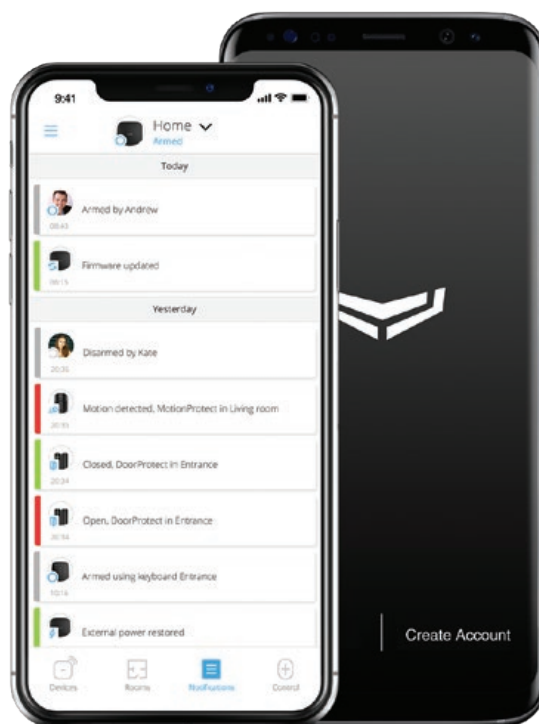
9:41

Home
Armed

Today

Armed by Andrew
08:43

Firmware updated
09:15

Yesterday

Disarmed by Kate
20:35

Motion detected, MotionProtect in Living room
20:35

Closed, DoorProtect in Entrance
20:34

Open, DoorProtect in Entrance
20:34

Armed using keyboard Entrance
10:14

External power restored

Devices
Rooms
Notifications
Control

Create Account